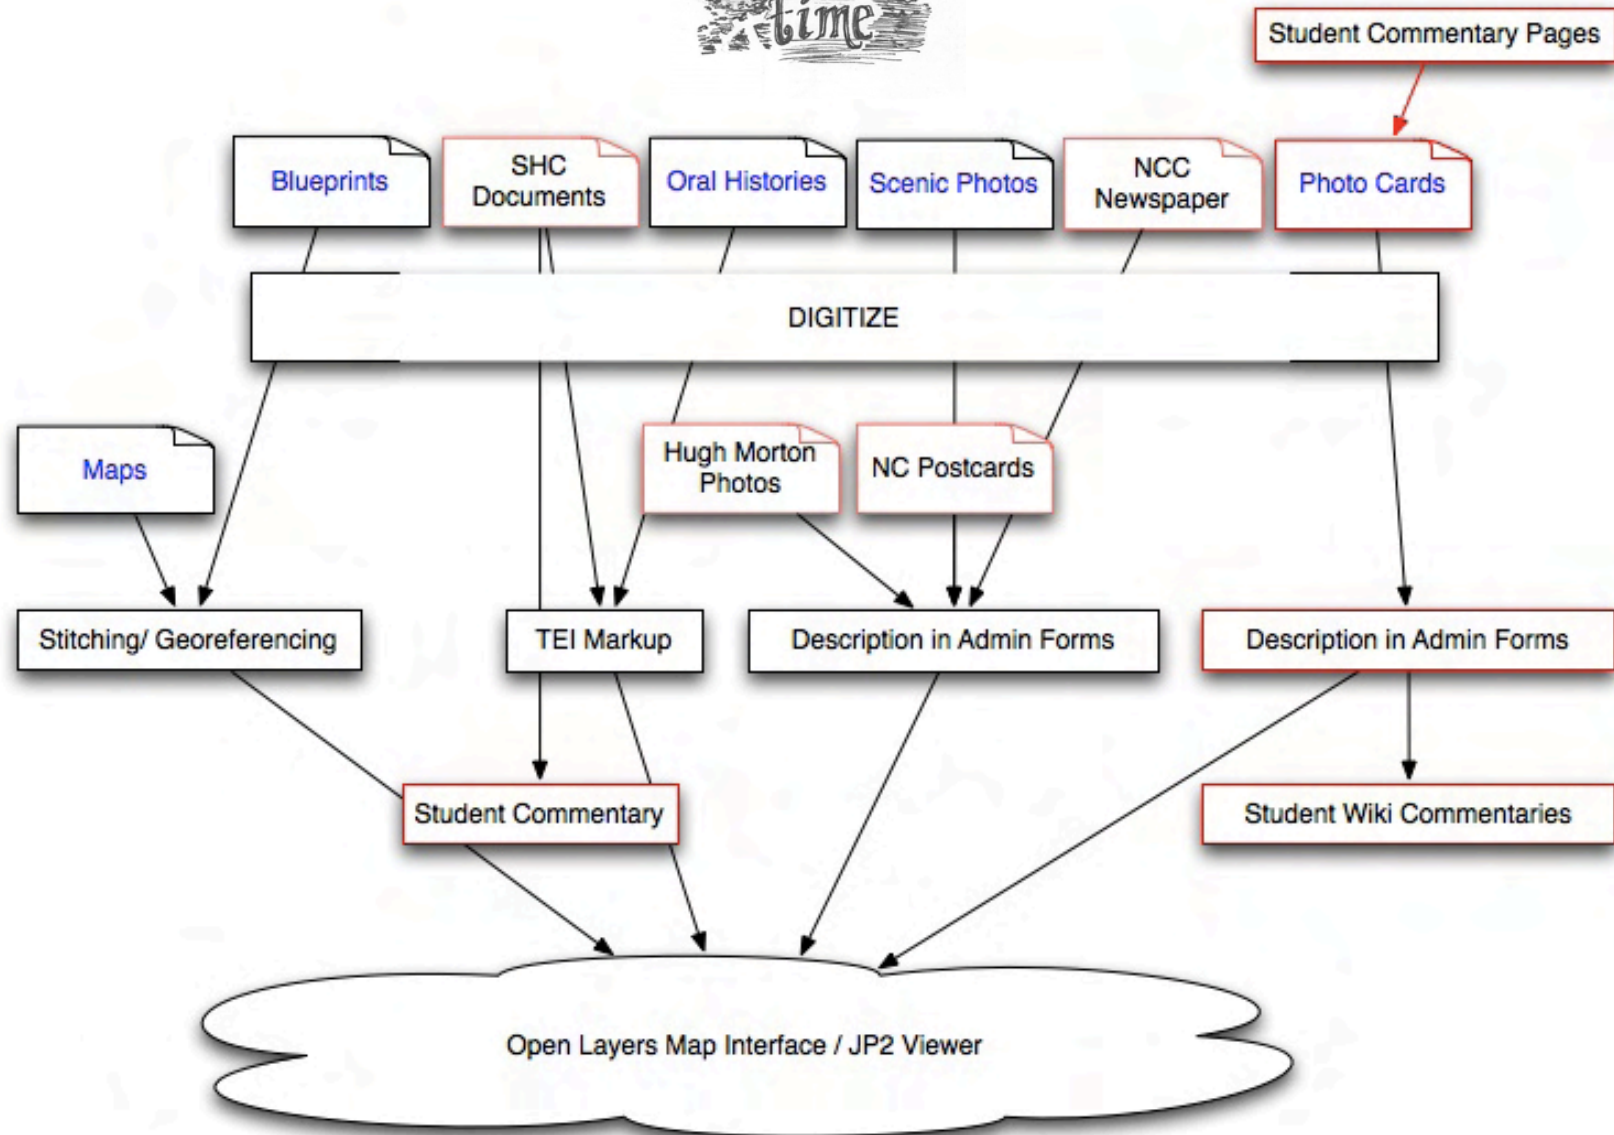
time

Student Commentary Pages

Blueprints

SHC Documents

Oral Histories

Scenic Photos

NCC Newspaper

Photo Cards

DIGITIZE

Maps

Hugh Morton Photos

NC Postcards

Stitching/ Georeferencing

TEI Markup

Description in Admin Forms

Description in Admin Forms

Student Commentary

Student Wiki Commentaries

Open Layers Map Interface / JP2 Viewer